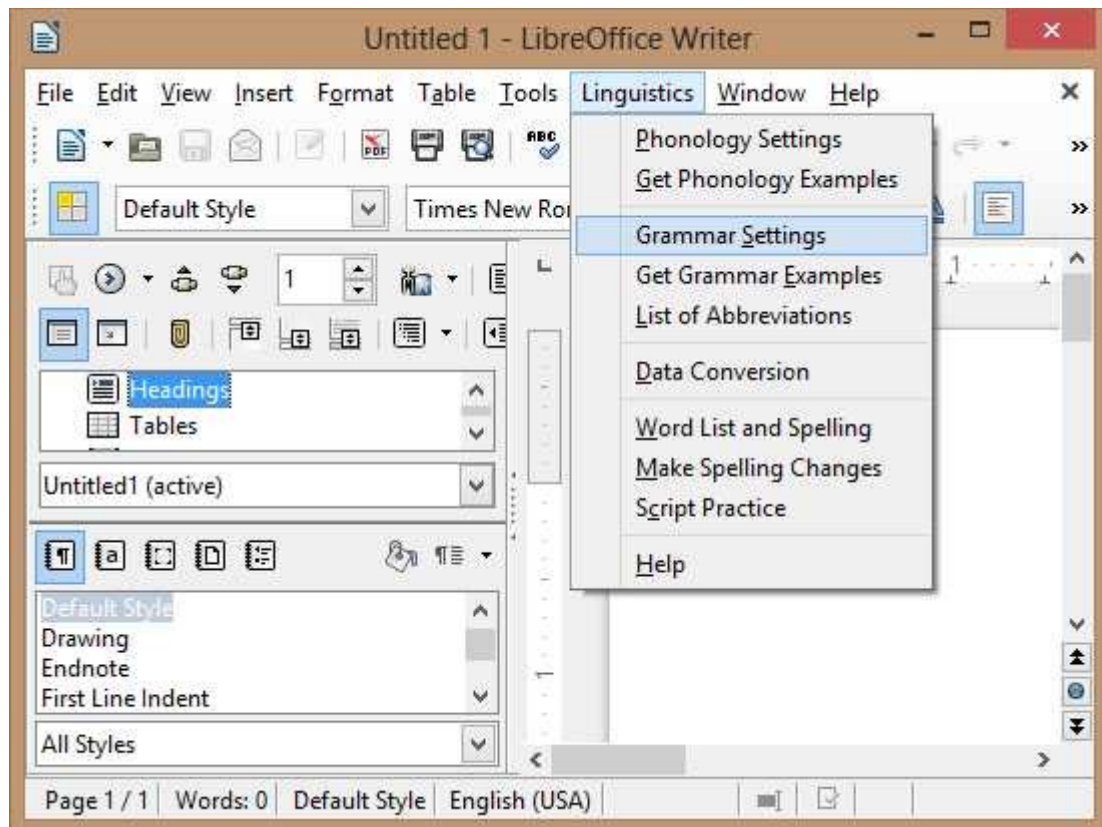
Untitled 1 - LibreOffice Writer

File Edit View Insert Format Table Tools Linguistics Window Help

Default Style
Times New Ro

Phonology Settings
Get Phonology Examples
Grammar Settings
Get Grammar Examples
List of Abbreviations
Data Conversion
Word List and Spelling
Make Spelling Changes
Script Practice
Help

1

Headings
Tables

Untitled1 (active)

Default Style
Drawing
Endnote
First Line Indent

All Styles

Page 1 / 1 | Words: 0 | Default Style | English (USA)